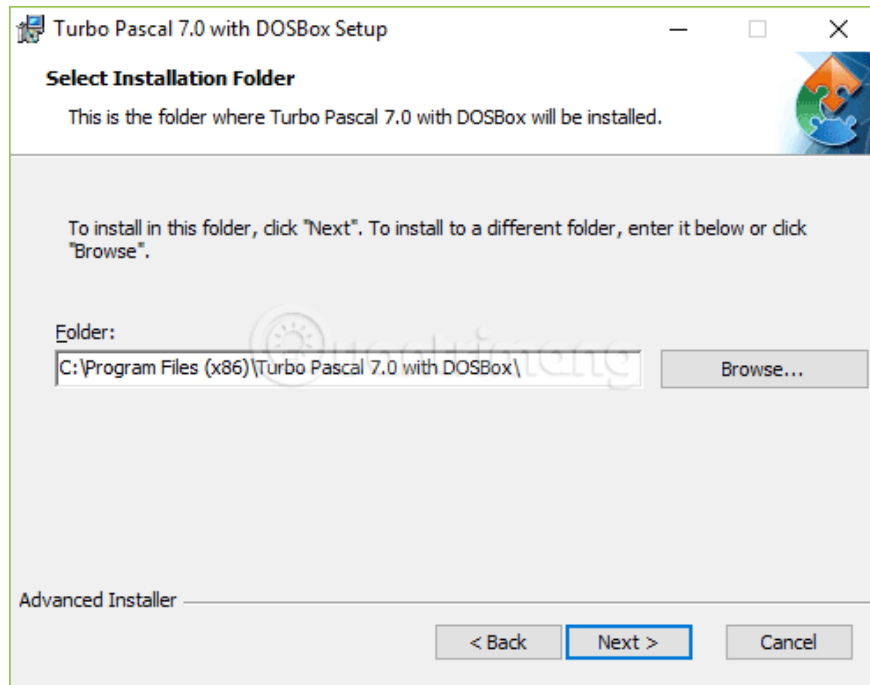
Turbo Pascal 7.0 with DOSBox Setup

Select Installation Folder

This is the folder where Turbo Pascal 7.0 with DOSBox will be installed.

To install in this folder, click "Next". To install to a different folder, enter it below or click "Browse".

Folder:

C:\Program Files (x86)\Turbo Pascal 7.0 with DOSBox\

Browse...

Quantrimang

Advanced Installer

< Back

Next >

Cancel